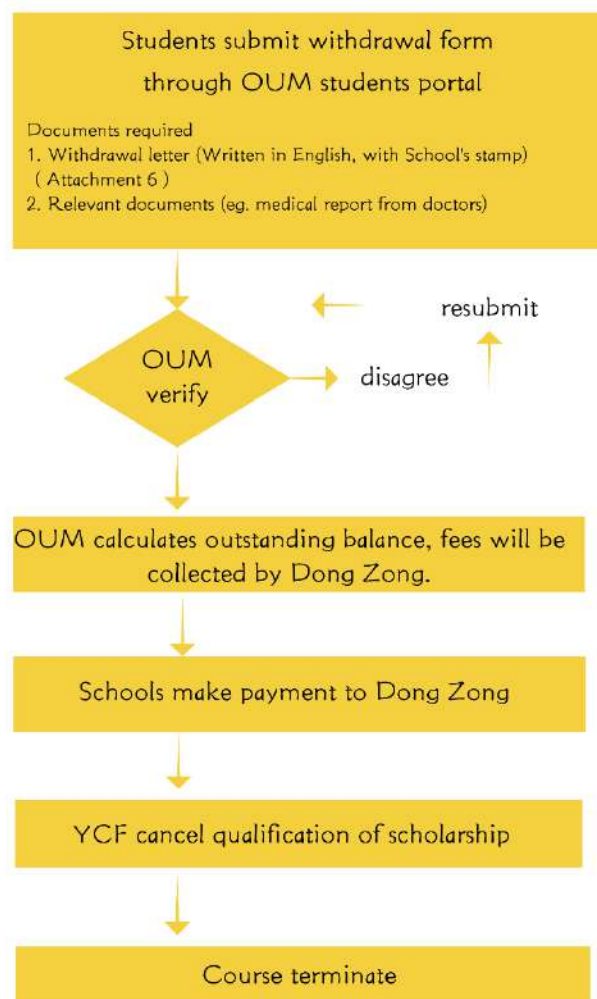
Students submit withdrawal form through OUM students portal

Documents required
1. Withdrawal letter (Written in English, with School's stamp) ( Attachment 6 )
2. Relevant documents (eg. medical report from doctors)

OUM verify

disagree

resubmit

OUM calculates outstanding balance, fees will be collected by Dong Zong.

Schools make payment to Dong Zong

YCF cancel qualification of scholarship

Course terminate